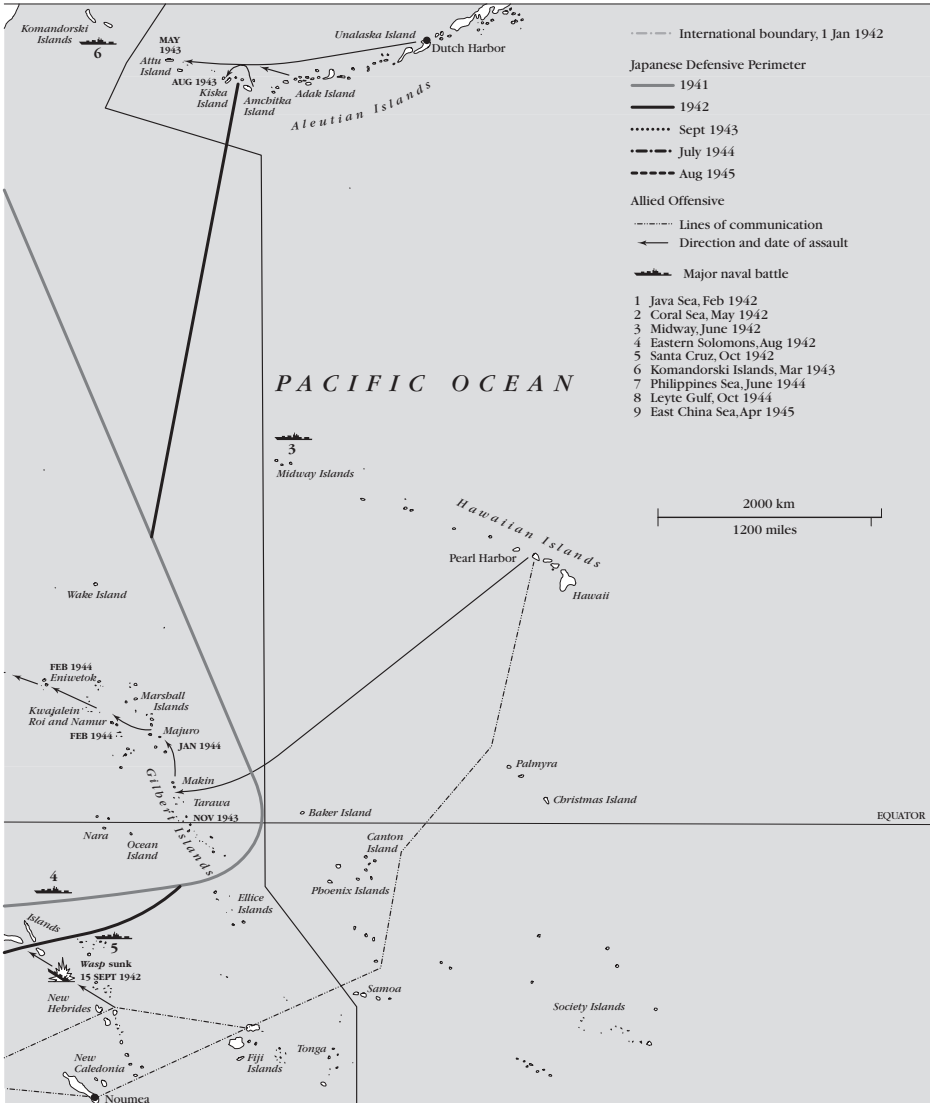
Komandorski Islands
6
MAY 1943
Attu Island
AUG 1943
Kiska Island
Amchitka Island
Adak Island
Unalaska Island
Dutch Harbor
Aleutian Islands

International boundary, 1 Jan 1942

Japanese Defensive Perimeter
1941
1942
Sept 1943
July 1944
Aug 1945

Allied Offensive
Lines of communication
Direction and date of assault

Major naval battle

1 Java Sea, Feb 1942
2 Coral Sea, May 1942
3 Midway, June 1942
4 Eastern Solomons, Aug 1942
5 Santa Cruz, Oct 1942
6 Komandorski Islands, Mar 1943
7 Philippines Sea, June 1944
8 Leyte Gulf, Oct 1944
9 East China Sea, Apr 1945

PACIFIC OCEAN

3
Midway Islands

2000 km
1200 miles

Hawaiian Islands
Pearl Harbor
Hawaii

Wake Island

FEB 1944
Eniwetok
Kwajalein
Roi and Namur
FEB 1944
Marshall Islands
Majuro
JAN 1944
Makin
Tarawa
NOV 1943
Gilbert Islands

Palmyra
Christmas Island
Baker Island
EQUATOR

Nara
Ocean Island
Canton Island
Phoenix Islands
4
Ellice Islands
Islands
5
Wasp sunk
15 SEPT 1942
New Hebrides
Samoa
Society Islands
Tonga
Fiji Islands
New Caledonia
Noumea